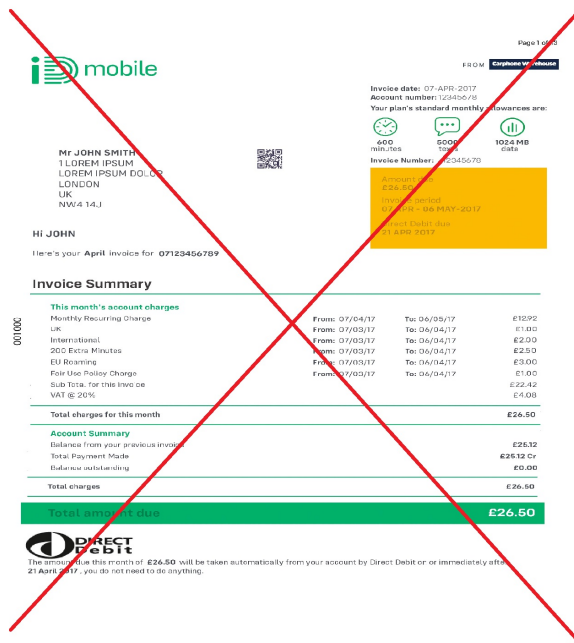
Page 1 of 3

iD mobile

FROM Carphone Warehouse

Invoice date: 07-APR-2017
Account number: 12345678
Your plan's standard monthly allowances are:

600 minutes
5000 texts
1024 MB data

Invoice Number: 12345678

Mr JOHN SMITH
1 LOREM IPSUM
LOREM IPSUM DOLOR
LONDON
UK
NW4 14J

Amount due
£26.50
Invoice period
07 APR - 06 MAY-2017
Direct Debit due
21 APR 2017

Hi JOHN

Here's your April invoice for 07123456789

Invoice Summary

001000

This month's account charges

| | | | |
|---|---|---|---|
| Monthly Recurring Charge | From: 07/04/17 | To: 06/05/17 | £12.92 |
| UK | From: 07/03/17 | To: 06/04/17 | £1.00 |
| International | From: 07/03/17 | To: 06/04/17 | £2.00 |
| 200 Extra Minutes | From: 07/03/17 | To: 06/04/17 | £2.50 |
| EU Roaming | From: 07/03/17 | To: 06/04/17 | £3.00 |
| Fair Use Policy Charge | From: 07/03/17 | To: 06/04/17 | £1.00 |
| Sub Total, for this invoice | | | £22.42 |
| VAT @ 20% | | | £4.08 |
| Total charges for this month | | | £26.50 |

Account Summary

| | |
|---|---|
| Balance from your previous invoice | £25.12 |
| Total Payment Made | £25.12 Cr |
| Balance outstanding | £0.00 |
| Total charges | £26.50 |

Total amount due £26.50

DIRECT Debit

The amount due this month of £26.50 will be taken automatically from your account by Direct Debit or or immediately after 21 April 2017, you do not need to do anything.